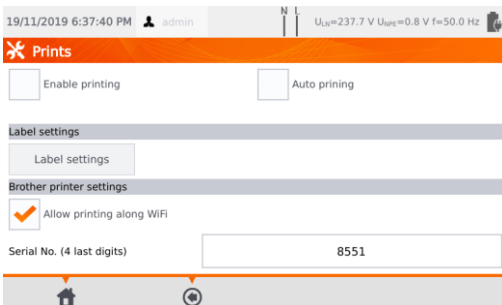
19/11/2019 6:37:40 PM admin N L $U_{LN}$=237.7 V $U_{NPE}$=0.8 V f=50.0 Hz

Prints

Enable printing

Auto prining

Label settings

Label settings

Brother printer settings

Allow printing along WiFi

Serial No. (4 last digits)

8551